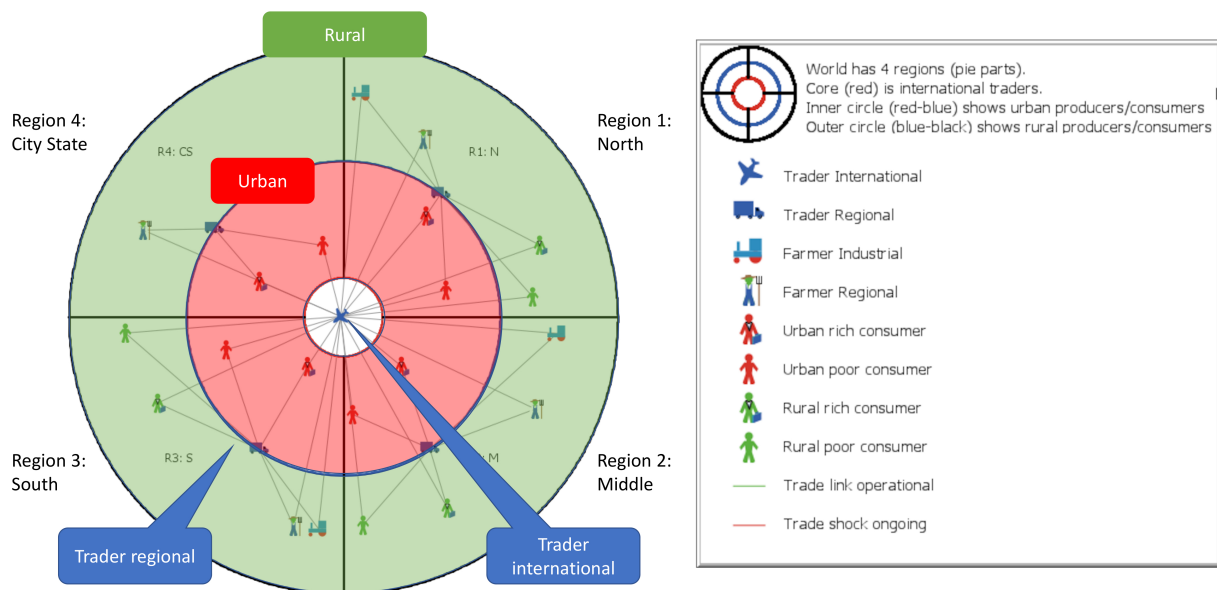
Rural

Region 4:
City State

Region 1:
North

R4: CS

R1: N

Urban

Region 3:
South

Region 2:
Middle

R3: S

R2: M

Trader regional

Trader international

World has 4 regions (pie parts).
Core (red) is international traders.
Inner circle (red-blue) shows urban producers/consumers
Outer circle (blue-black) shows rural producers/consumers

Trader International
Trader Regional
Farmer Industrial
Farmer Regional
Urban rich consumer
Urban poor consumer
Rural rich consumer
Rural poor consumer
Trade link operational
Trade shock ongoing